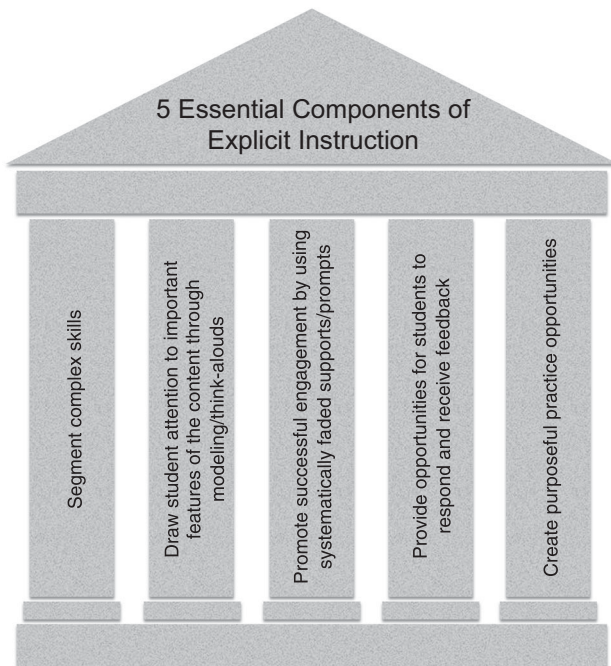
5 Essential Components of Explicit Instruction

Segment complex skills

Draw student attention to important features of the content through modeling/think-alouds

Promote successful engagement by using systematically faded supports/prompts

Provide opportunities for students to respond and receive feedback

Create purposeful practice opportunities